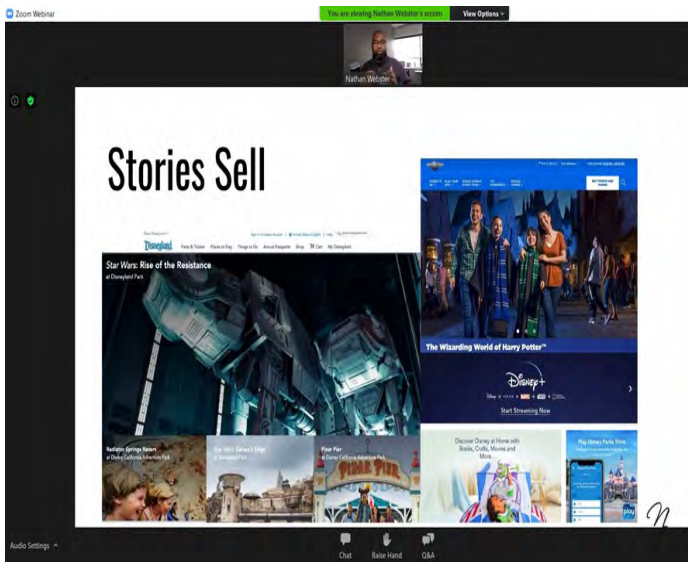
Zoom Webinar

You are viewing Nathan Webster's screen

View Options

Nathan Webster

Stories Sell

Disneyland

Parks & Tickets Places to Stay Things to Do Annual Passports Shop Cart My Disneyland

Star Wars: Rise of the Resistance

at Disneyland Park

Radiator Springs Racers

at Disney California Adventure Park

Star Wars: Galaxy's Edge

at Disneyland Park

Pixar Pier

at Disney California Adventure Park

PIXAR PIER

The Wizarding World of Harry Potter™

Disney+

Start Streaming Now

Discover Disney at Home with Books, Crafts, Movies and More.

Play Disney Parks Trivia

Audio Settings

Chat

Raise Hand

Q&A